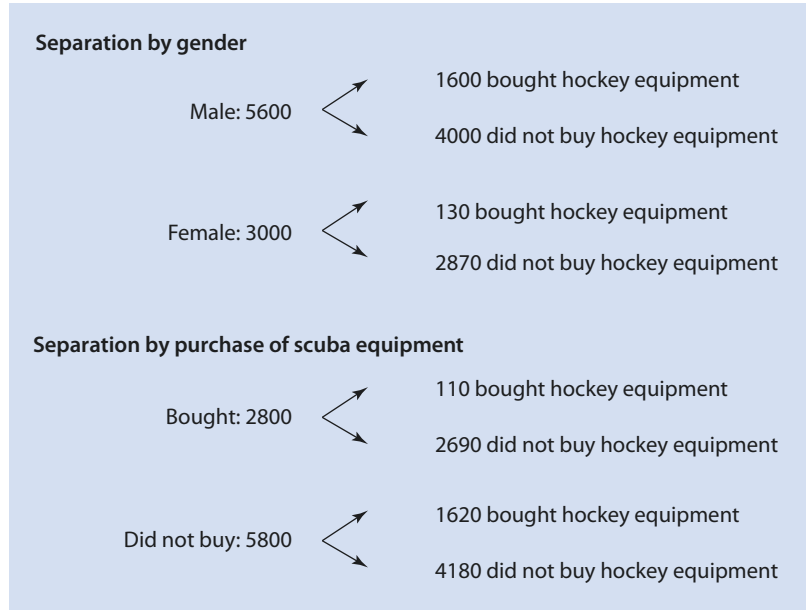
**Separation by gender**

Male: 5600

1600 bought hockey equipment

4000 did not buy hockey equipment

Female: 3000

130 bought hockey equipment

2870 did not buy hockey equipment

**Separation by purchase of scuba equipment**

Bought: 2800

110 bought hockey equipment

2690 did not buy hockey equipment

Did not buy: 5800

1620 bought hockey equipment

4180 did not buy hockey equipment